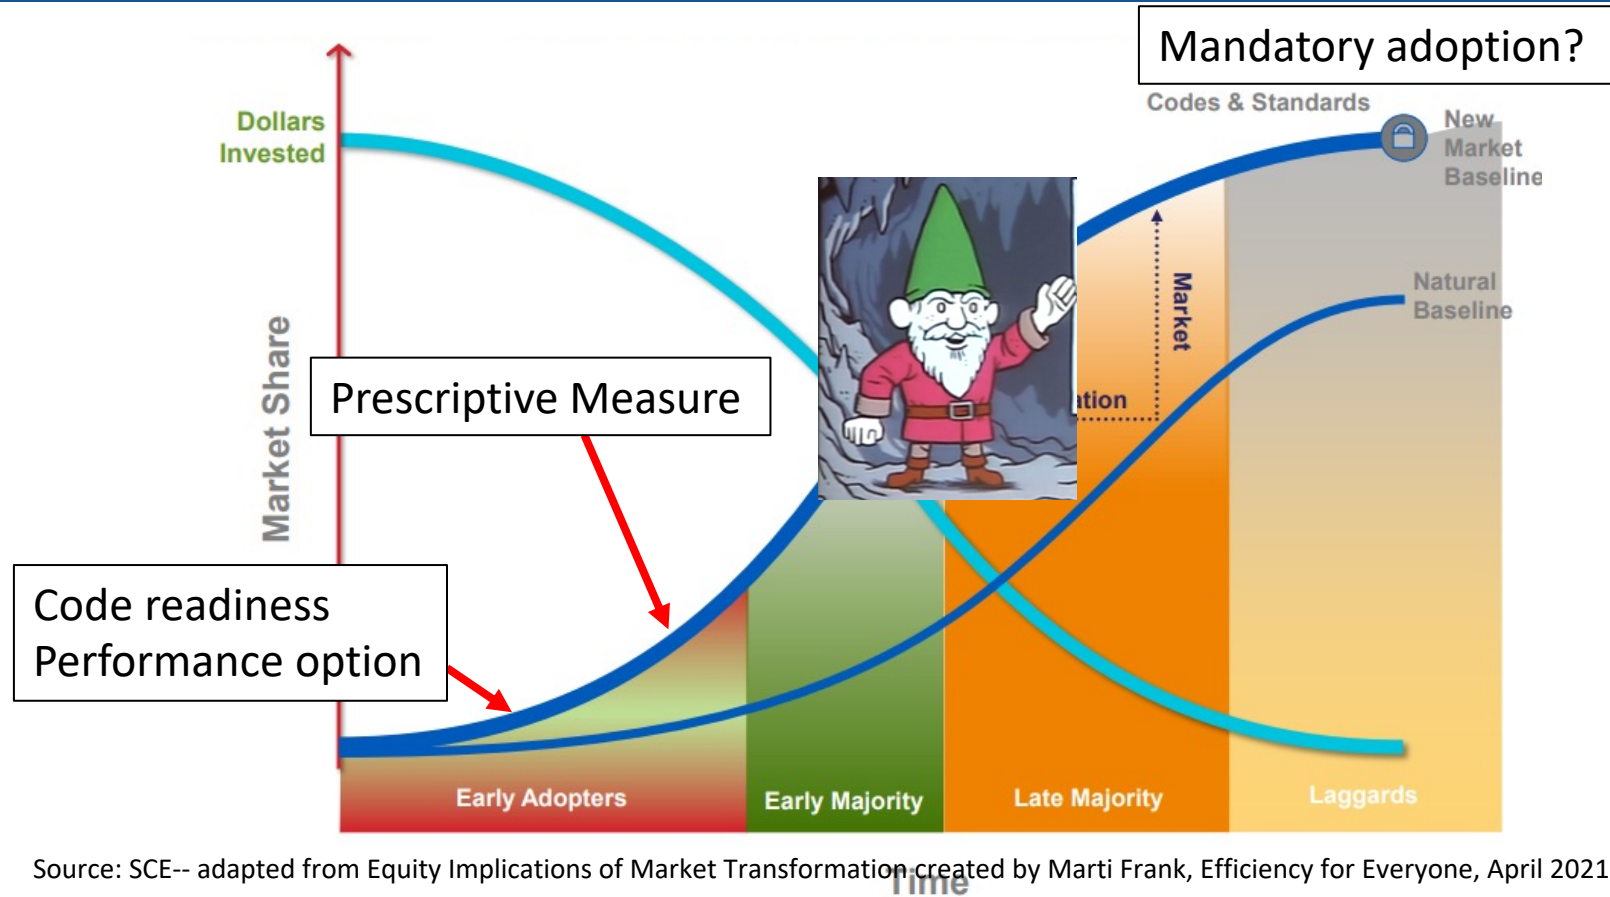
Mandatory adoption?

Codes & Standards

New Market Baseline

Dollars Invested

Market Share

Market

ation

Natural Baseline

Prescriptive Measure

Code readiness
Performance option

Early Adopters

Early Majority

Late Majority

Laggards

Time

Source: SCE-- adapted from Equity Implications of Market Transformation created by Marti Frank, Efficiency for Everyone, April 2021